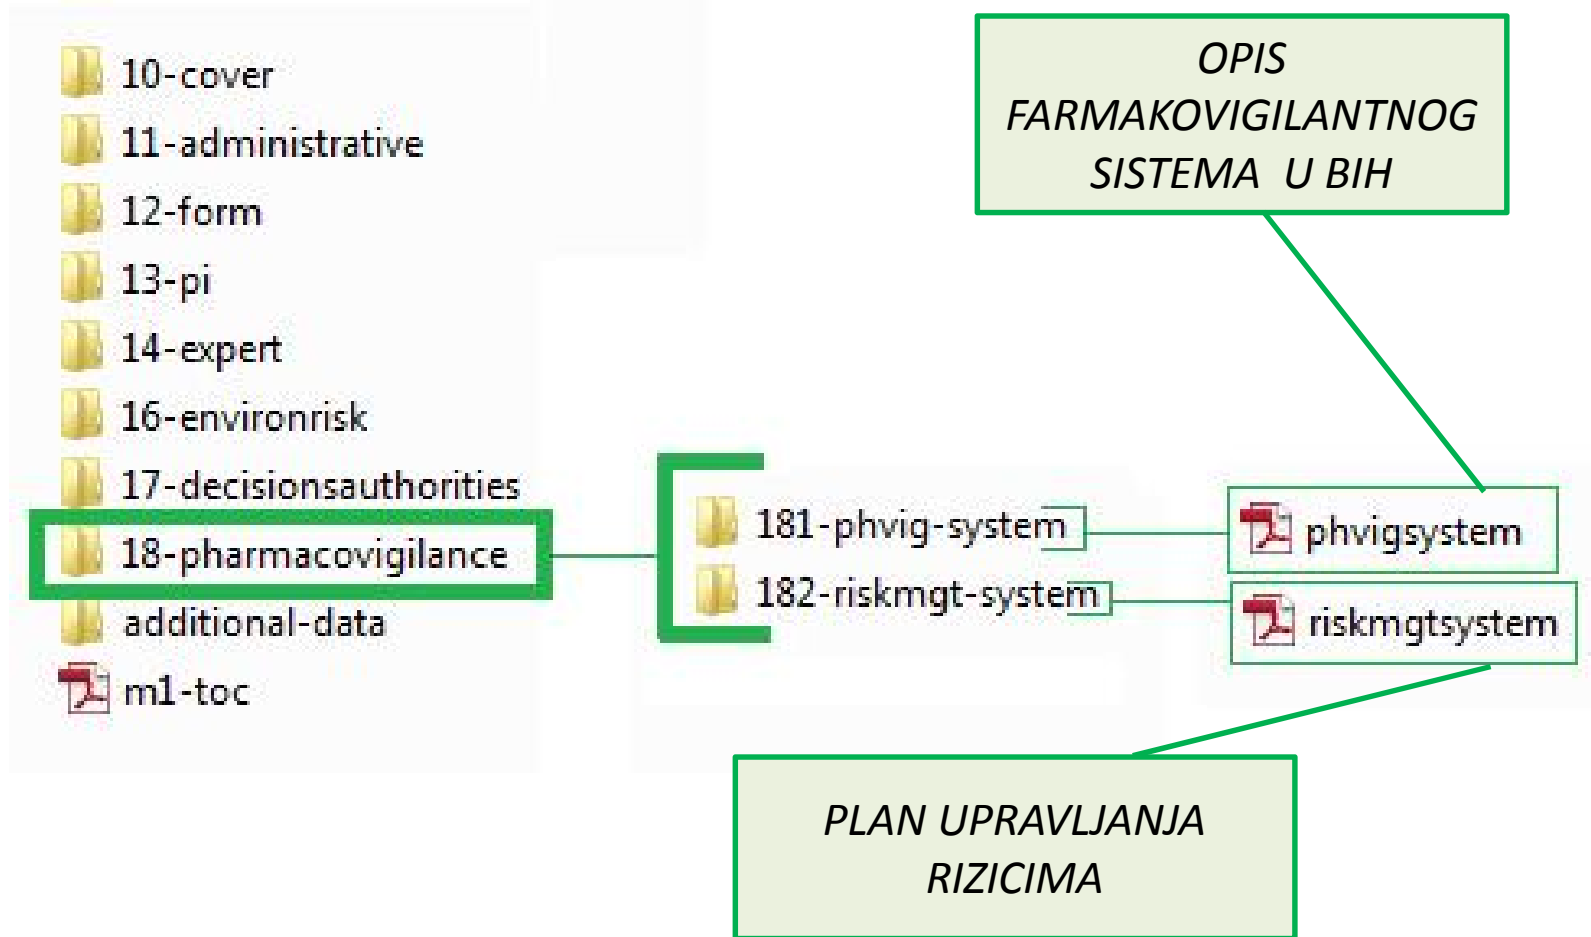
10-cover
11-administrative
12-form
13-pi
14-expert
16-environrisk
17-decisionsauthorities
18-pharmacovigilance
additional-data
m1-toc

181-phvig-system
182-riskmgt-system

phvigsystem
riskmgtsystem

OPIS FARMAKOVIGILANTNOG SISTEMA U BIH

PLAN UPRAVLJANJA RIZICIMA